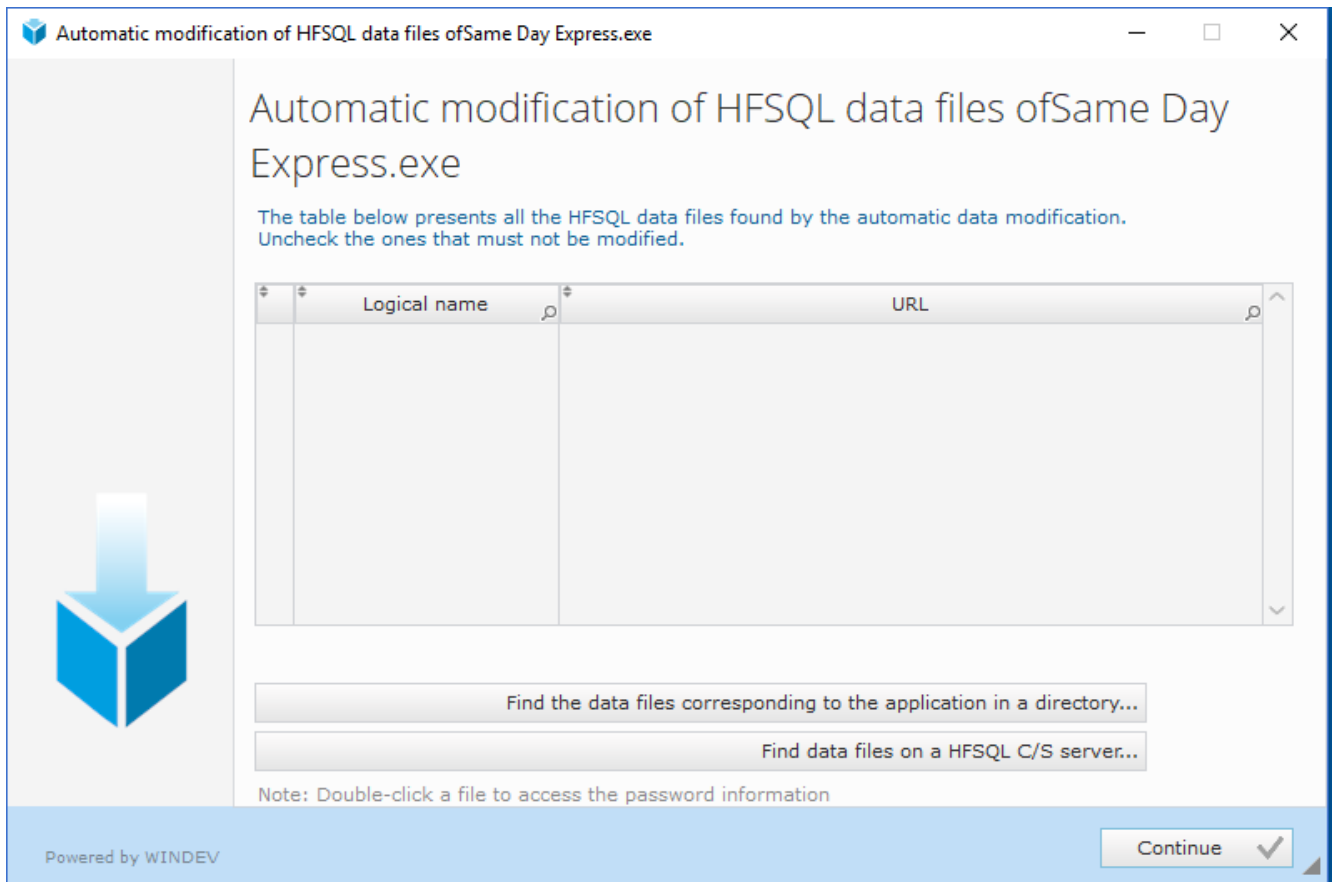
Automatic modification of HFSQL data files ofSame Day Express.exe

Automatic modification of HFSQL data files ofSame Day Express.exe

The table below presents all the HFSQL data files found by the automatic data modification.
Uncheck the ones that must not be modified.

| | Logical name | URL |
|---|---|---|

Find the data files corresponding to the application in a directory...

Find data files on a HFSQL C/S server...

Note: Double-click a file to access the password information

Powered by WINDEV

Continue